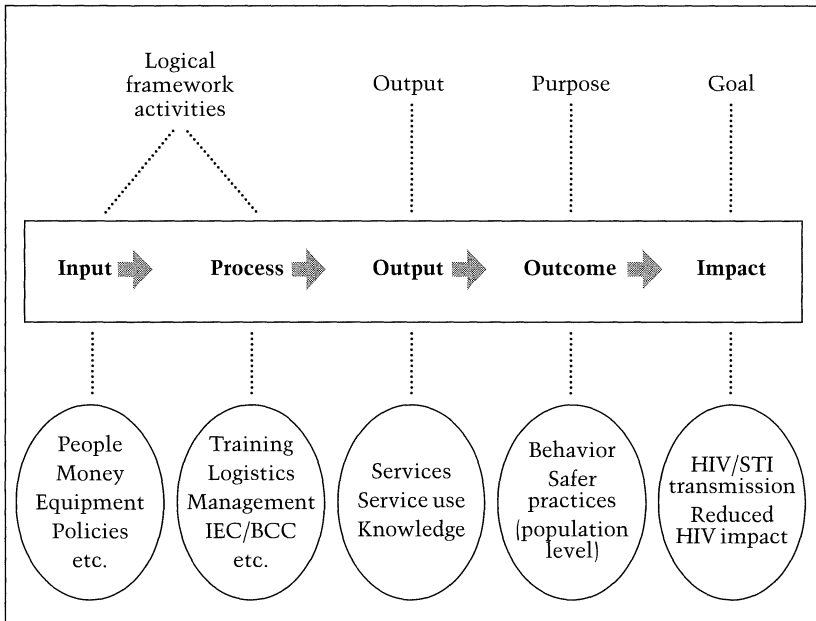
Logical framework activities

Output

Purpose

Goal

Input

Process

Output

Outcome

Impact

People
Money
Equipment
Policies
etc.

Training
Logistics
Management
IEC/BCC
etc.

Services
Service use
Knowledge

Behavior
Safer practices
(population level)

HIV/STI transmission
Reduced HIV impact